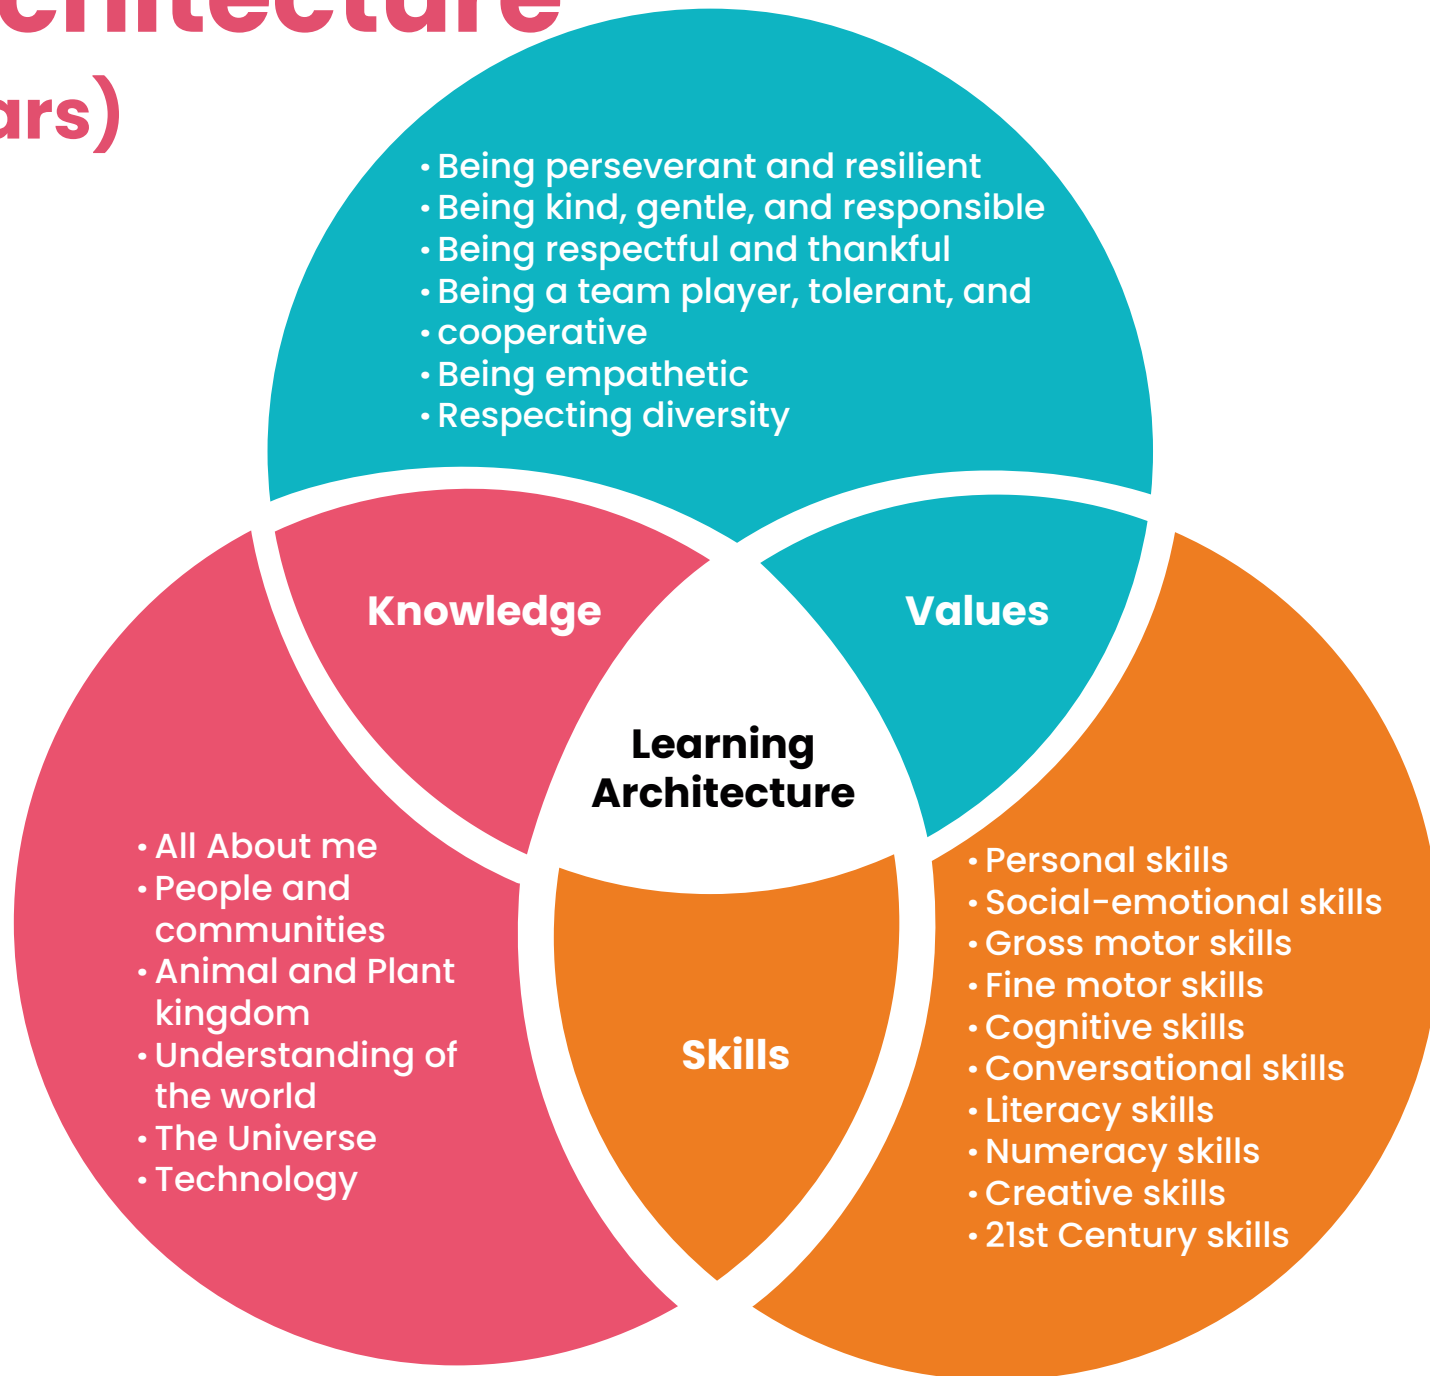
chitecture
ars)

• Being perseverant and resilient
• Being kind, gentle, and responsible
• Being respectful and thankful
• Being a team player, tolerant, and
• cooperative
• Being empathetic
• Respecting diversity

Knowledge

Values

Learning Architecture

• All About me
• People and communities
• Animal and Plant kingdom
• Understanding of the world
• The Universe
• Technology

Skills

• Personal skills
• Social-emotional skills
• Gross motor skills
• Fine motor skills
• Cognitive skills
• Conversational skills
• Literacy skills
• Numeracy skills
• Creative skills
• 21st Century skills